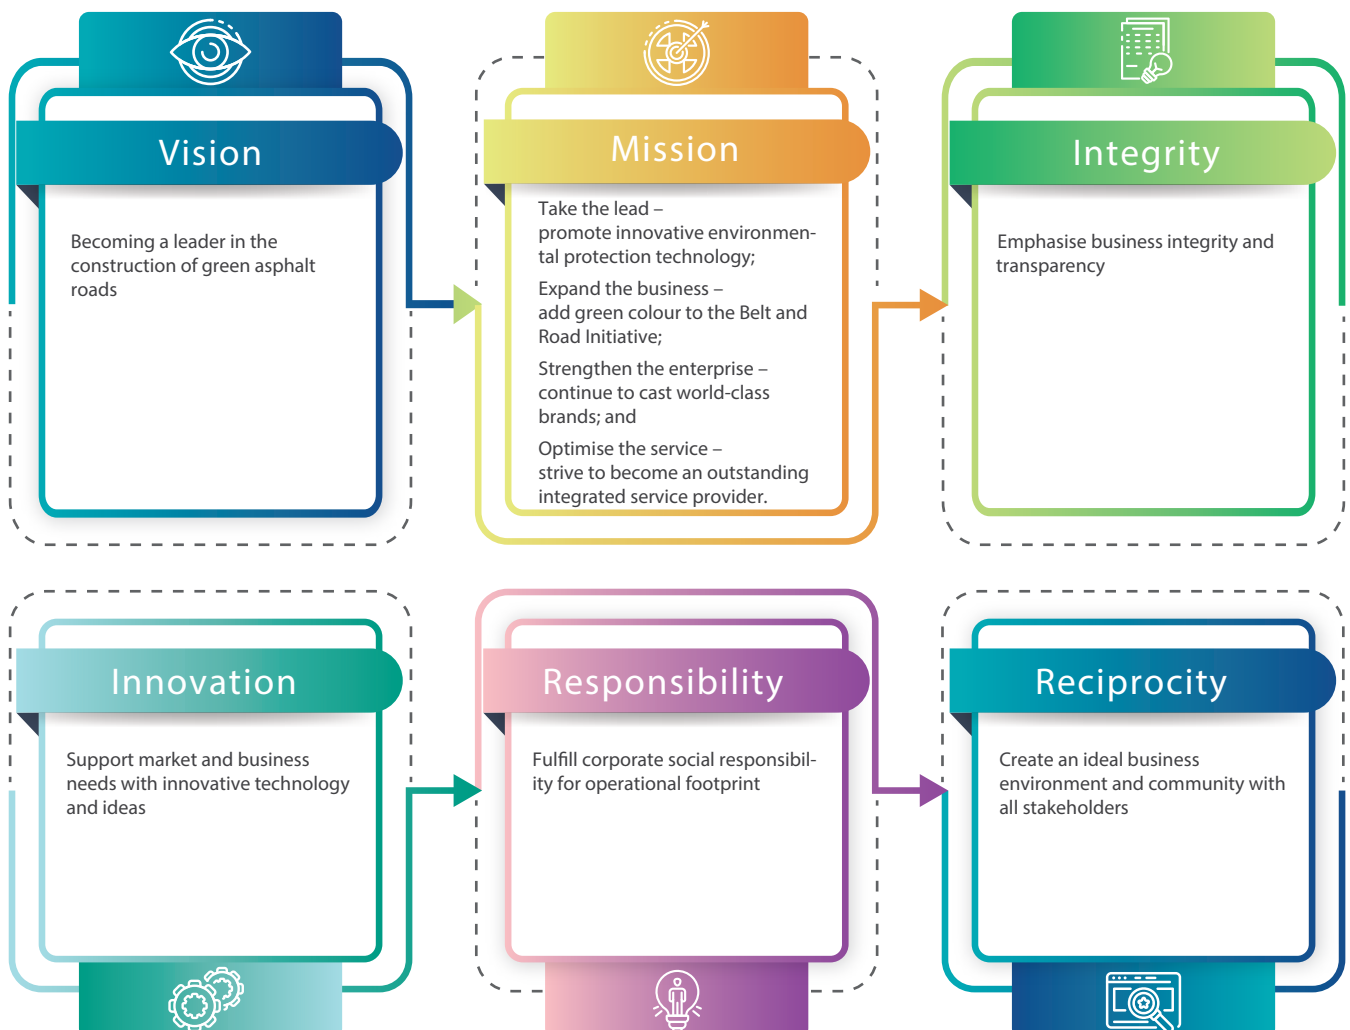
Vision

Becoming a leader in the construction of green asphalt roads

Mission

Take the lead – promote innovative environmental protection technology;

Expand the business – add green colour to the Belt and Road Initiative;

Strengthen the enterprise – continue to cast world-class brands; and

Optimise the service – strive to become an outstanding integrated service provider.

Integrity

Emphasise business integrity and transparency

Innovation

Support market and business needs with innovative technology and ideas

Responsibility

Fulfill corporate social responsibility for operational footprint

Reciprocity

Create an ideal business environment and community with all stakeholders